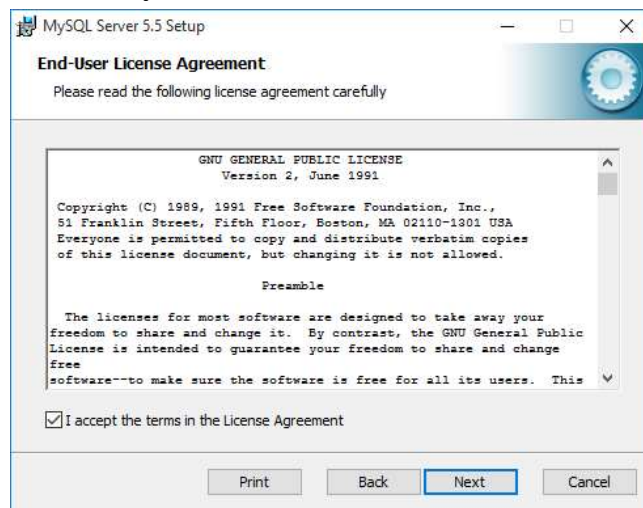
MySQL Server 5.5 Setup

End-User License Agreement

Please read the following license agreement carefully

GNU GENERAL PUBLIC LICENSE
Version 2, June 1991

Copyright (C) 1989, 1991 Free Software Foundation, Inc.,
51 Franklin Street, Fifth Floor, Boston, MA 02110-1301 USA
Everyone is permitted to copy and distribute verbatim copies
of this license document, but changing it is not allowed.

Preamble

The licenses for most software are designed to take away your freedom to share and change it. By contrast, the GNU General Public License is intended to guarantee your freedom to share and change free
software--to make sure the software is free for all its users. This

I accept the terms in the License Agreement

Print Back Next Cancel